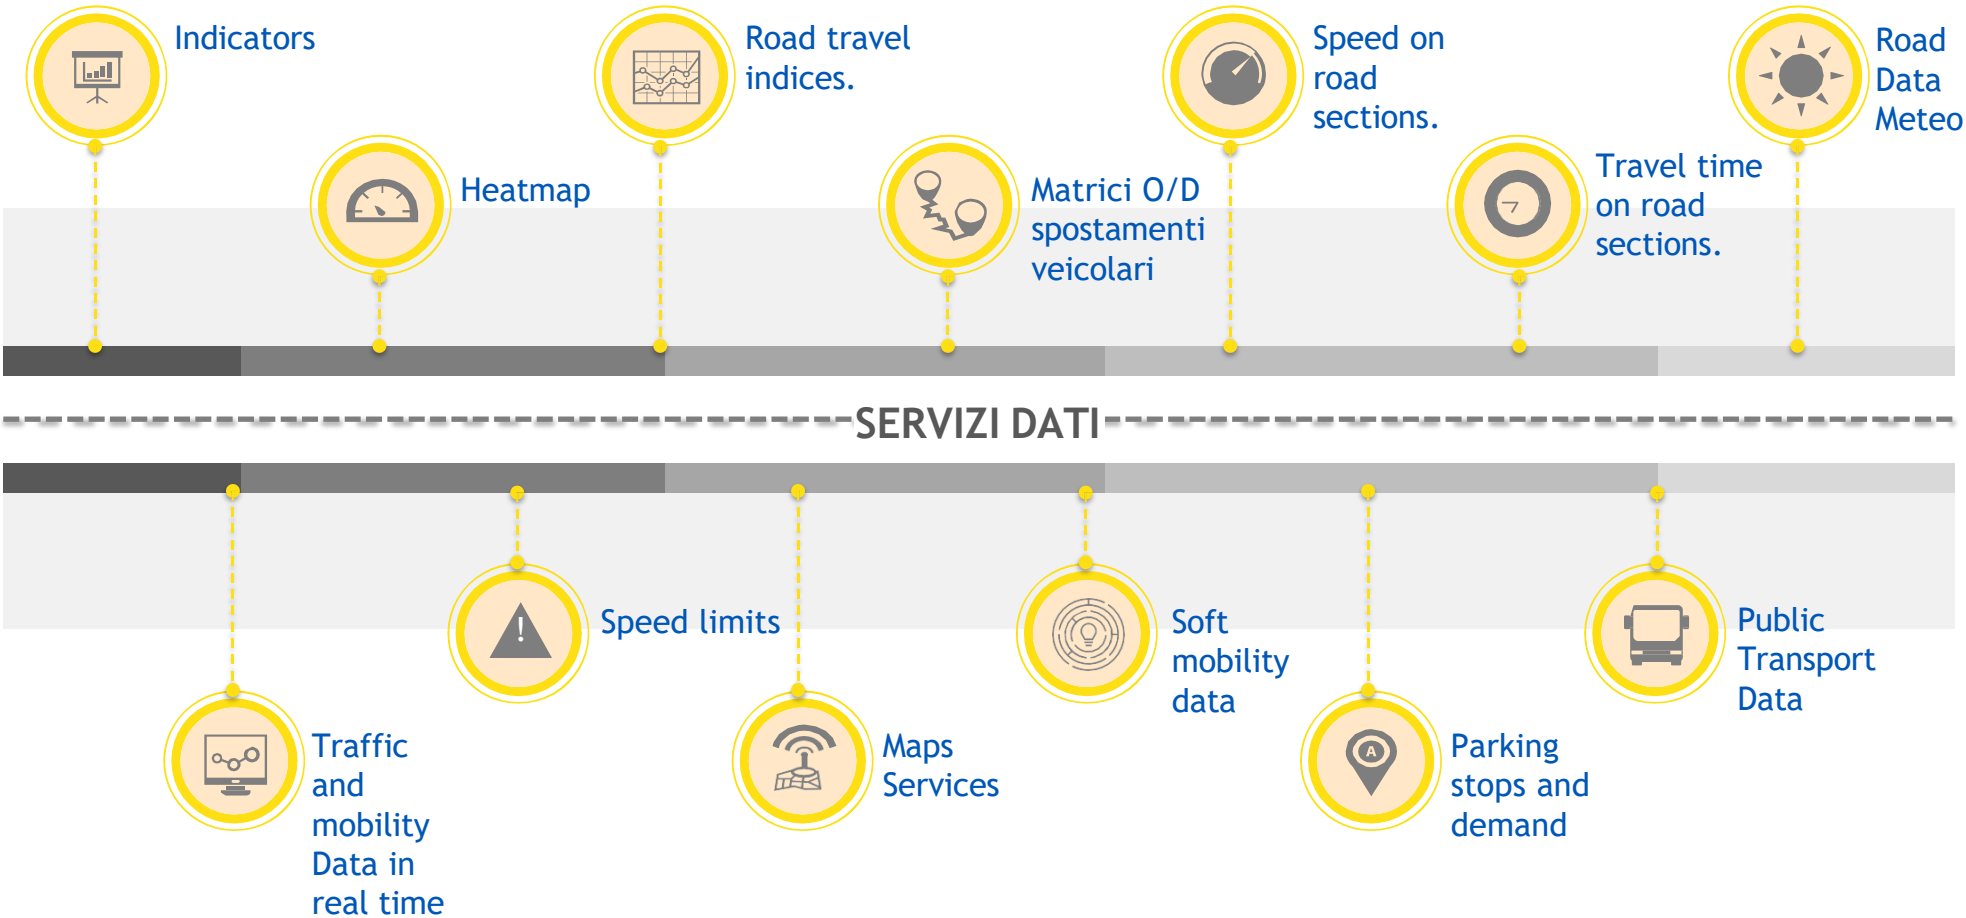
Indicators

Heatmap

Road travel indices.

Matrici O/D spostamenti veicolari

Speed on road sections.

Travel time on road sections.

Road Data Meteo

SERVIZI DATI

Traffic and mobility Data in real time

Speed limits

Maps Services

Soft mobility data

Parking stops and demand

Public Transport Data